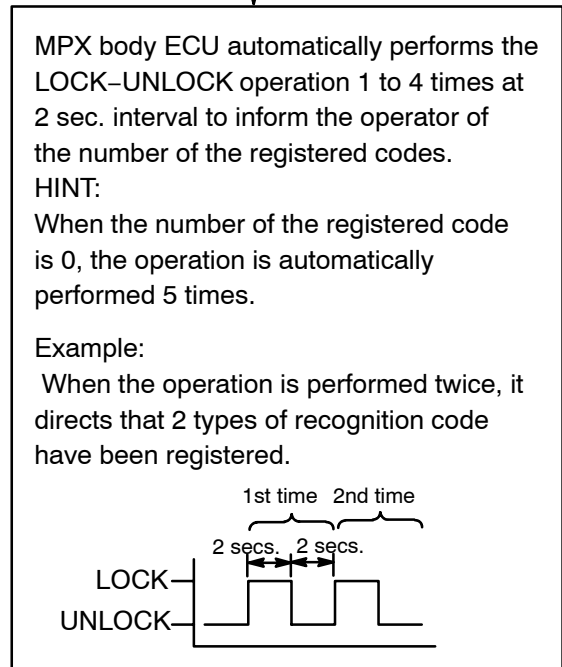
MPX body ECU automatically performs the LOCK−UNLOCK operation 1 to 4 times at 2 sec. interval to inform the operator of the number of the registered codes.
HINT:
When the number of the registered code is 0, the operation is automatically performed 5 times.

Example:
When the operation is performed twice, it directs that 2 types of recognition code have been registered.

1st time 2nd time
2 secs. 2 secs.
LOCK
UNLOCK